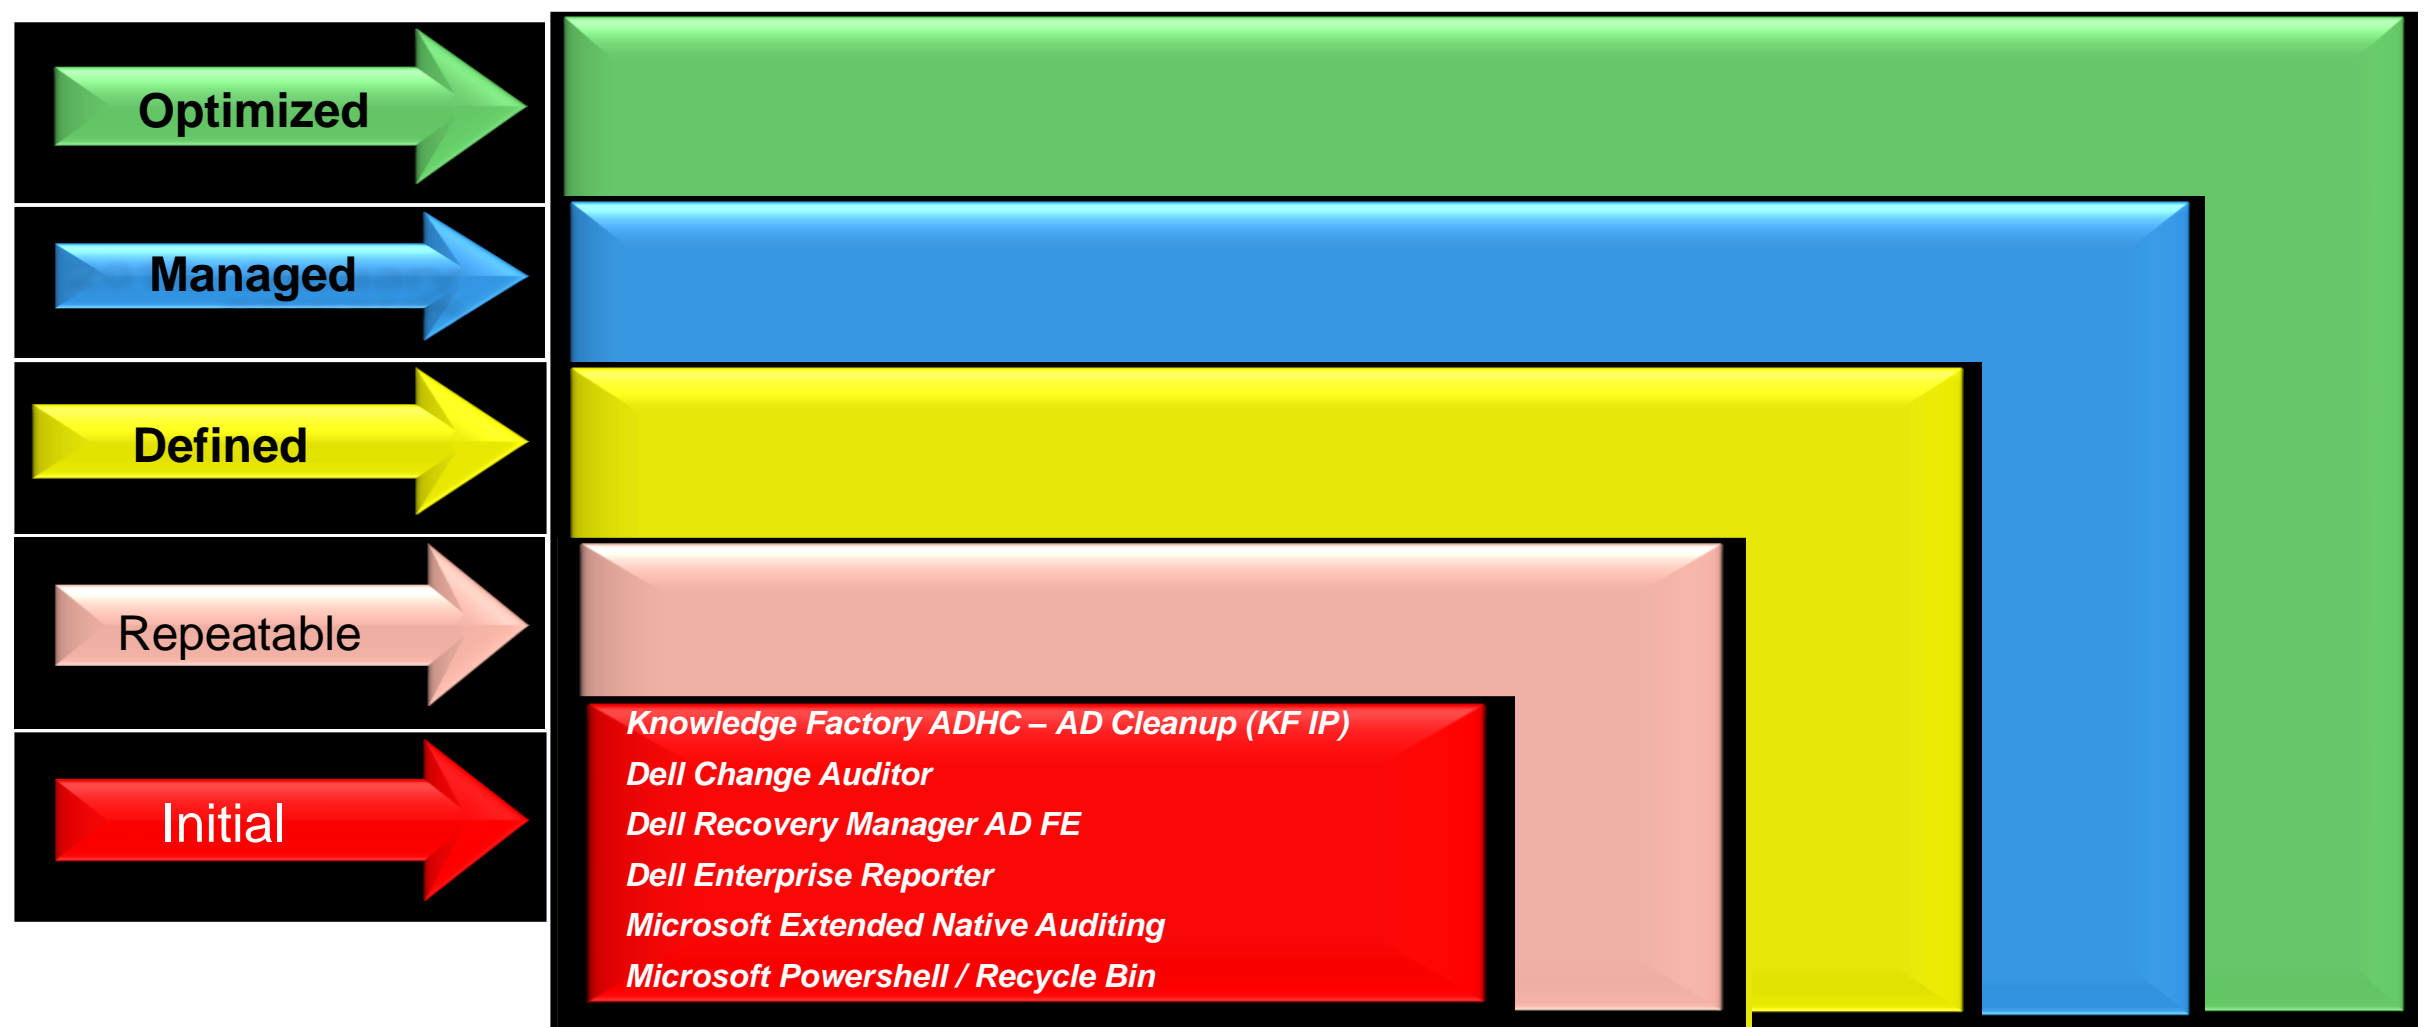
Optimized

Managed

Defined

Repeatable

Initial

Knowledge Factory ADHC – AD Cleanup (KF IP)
Dell Change Auditor
Dell Recovery Manager AD FE
Dell Enterprise Reporter
Microsoft Extended Native Auditing
Microsoft Powershell / Recycle Bin